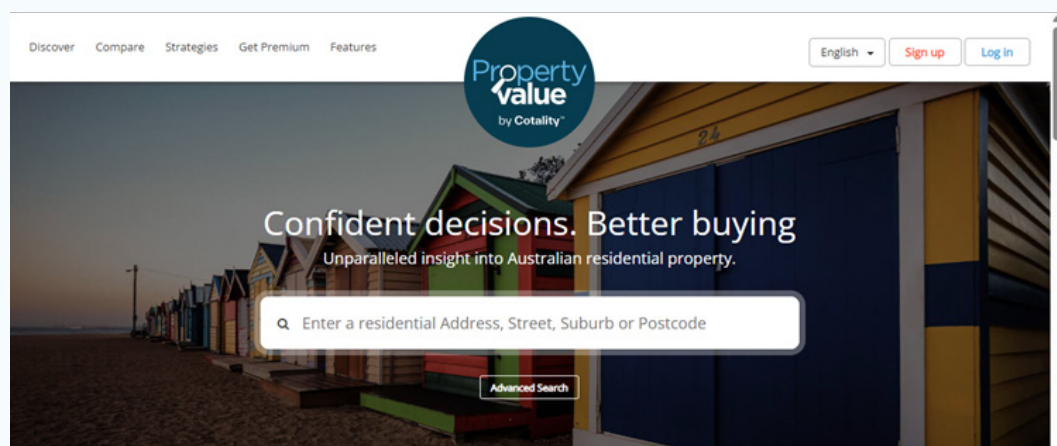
Discover Compare Strategies Get Premium Features

Property value by Cotality™

English Sign up Log in

24

Confident decisions. Better buying

Unparalleled insight into Australian residential property.

Enter a residential Address, Street, Suburb or Postcode

Advanced Search